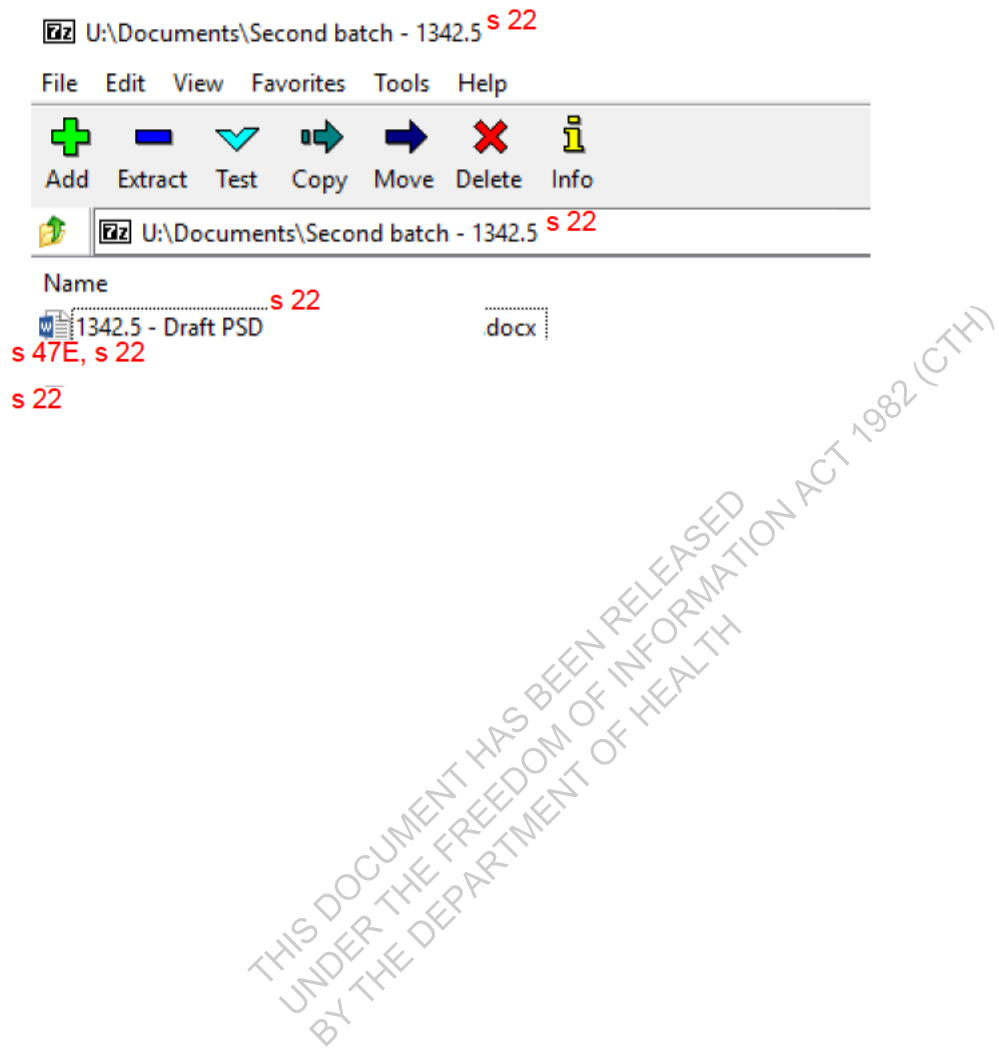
7z U:\Documents\Second batch - 1342.5 s 22

File Edit View Favorites Tools Help

Add Extract Test Copy Move Delete Info

7z U:\Documents\Second batch - 1342.5 s 22

Name

s 22

1342.5 - Draft PSD .docx

s 47E, s 22

s 22

THIS DOCUMENT HAS BEEN RELEASED UNDER THE FREEDOM OF INFORMATION ACT 1982 (CTH) BY THE DEPARTMENT OF HEALTH